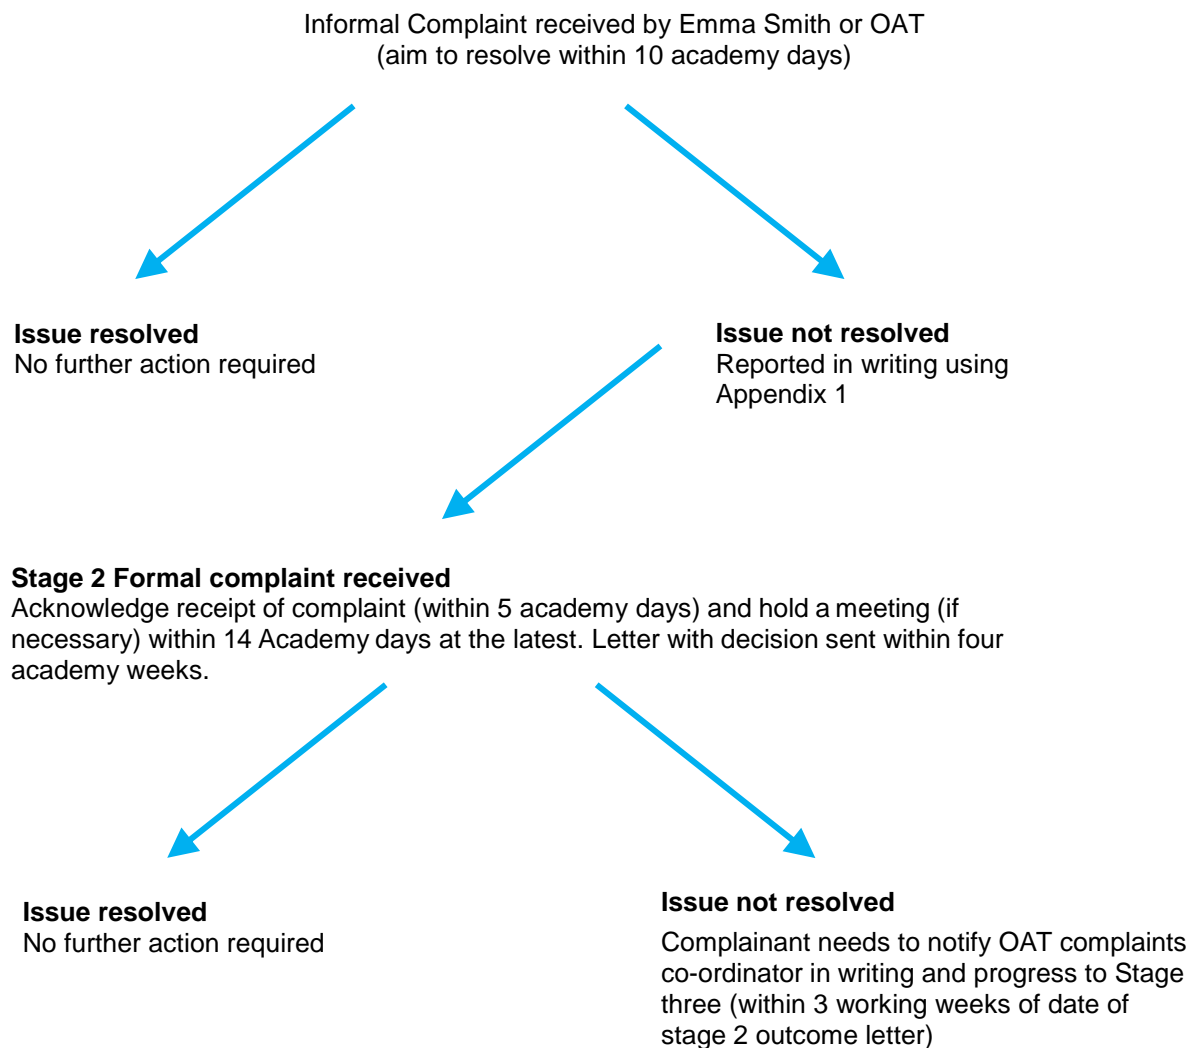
Informal Complaint received by Emma Smith or OAT
(aim to resolve within 10 academy days)

**Issue resolved**
No further action required

**Issue not resolved**
Reported in writing using Appendix 1

**Stage 2 Formal complaint received**
Acknowledge receipt of complaint (within 5 academy days) and hold a meeting (if necessary) within 14 Academy days at the latest. Letter with decision sent within four academy weeks.

**Issue resolved**
No further action required

**Issue not resolved**

Complainant needs to notify OAT complaints co-ordinator in writing and progress to Stage three (within 3 working weeks of date of stage 2 outcome letter)